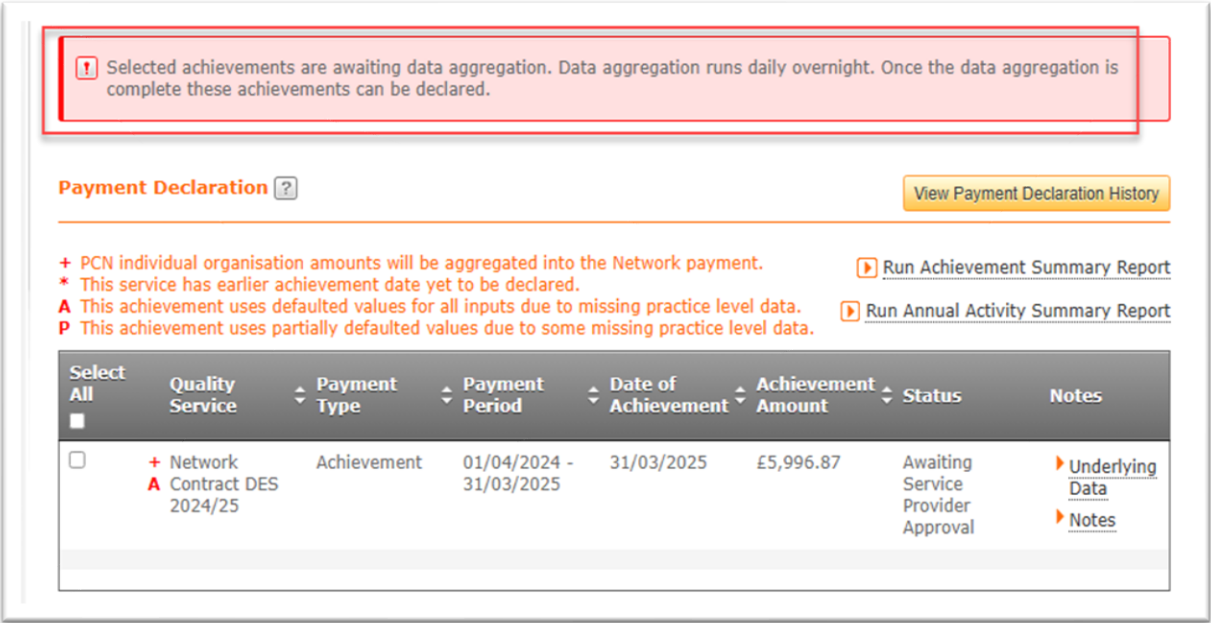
Selected achievements are awaiting data aggregation. Data aggregation runs daily overnight. Once the data aggregation is complete these achievements can be declared.

Payment Declaration ?

View Payment Declaration History

+ PCN individual organisation amounts will be aggregated into the Network payment.
* This service has earlier achievement date yet to be declared.
A This achievement uses defaulted values for all inputs due to missing practice level data.
P This achievement uses partially defaulted values due to some missing practice level data.

Run Achievement Summary Report

Run Annual Activity Summary Report

| Select All | Quality Service | Payment Type | Payment Period | Date of Achievement | Achievement Amount | Status | Notes |
|---|---|---|---|---|---|---|---|
| | + A Network Contract DES 2024/25 | Achievement | 01/04/2024 - 31/03/2025 | 31/03/2025 | £5,996.87 | Awaiting Service Provider Approval | Underlying Data Notes |